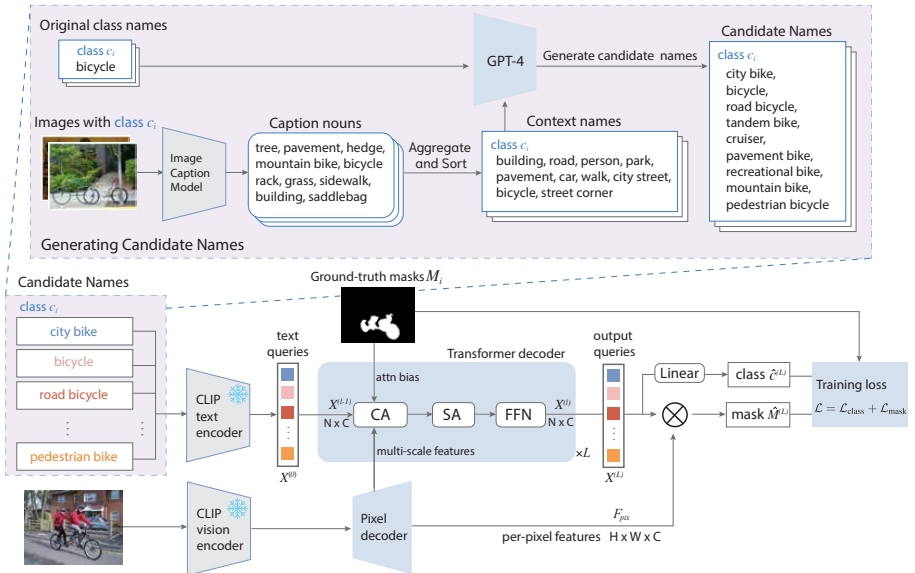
Original class names

class $c_i$
bicycle

GPT-4

Generate candidate names

Candidate Names

class $c_i$
city bike,
bicycle,
road bicycle,
tandem bike,
cruiser,
pavement bike,
recreational bike,
mountain bike,
pedestrian bicycle

Images with class $c_i$

Image Caption Model

Caption nouns

tree, pavement, hedge, mountain bike, bicycle rack, grass, sidewalk, building, saddlebag

Aggregate and Sort

Context names

class $c_i$
building, road, person, park, pavement, car, walk, city street, bicycle, street corner

Generating Candidate Names

Candidate Names

class $c_i$

city bike

bicycle

road bicycle

⋮

pedestrian bike

Ground-truth masks $M_i$

CLIP text encoder

text queries

$X^{(0)}$

Transformer decoder

attn bias

$X^{(l-1)}$
N x C

CA

SA

FFN

$X^{(l)}$
N x C

multi-scale features

×$L$

output queries

$X^{(L)}$

Linear

class $\hat{c}^{(L)}$

mask $\hat{M}^{(L)}$

Training loss
$\mathcal{L} = \mathcal{L}_{\text{class}} + \mathcal{L}_{\text{mask}}$

CLIP vision encoder

Pixel decoder

$F_{pix}$

per-pixel features H x W x C